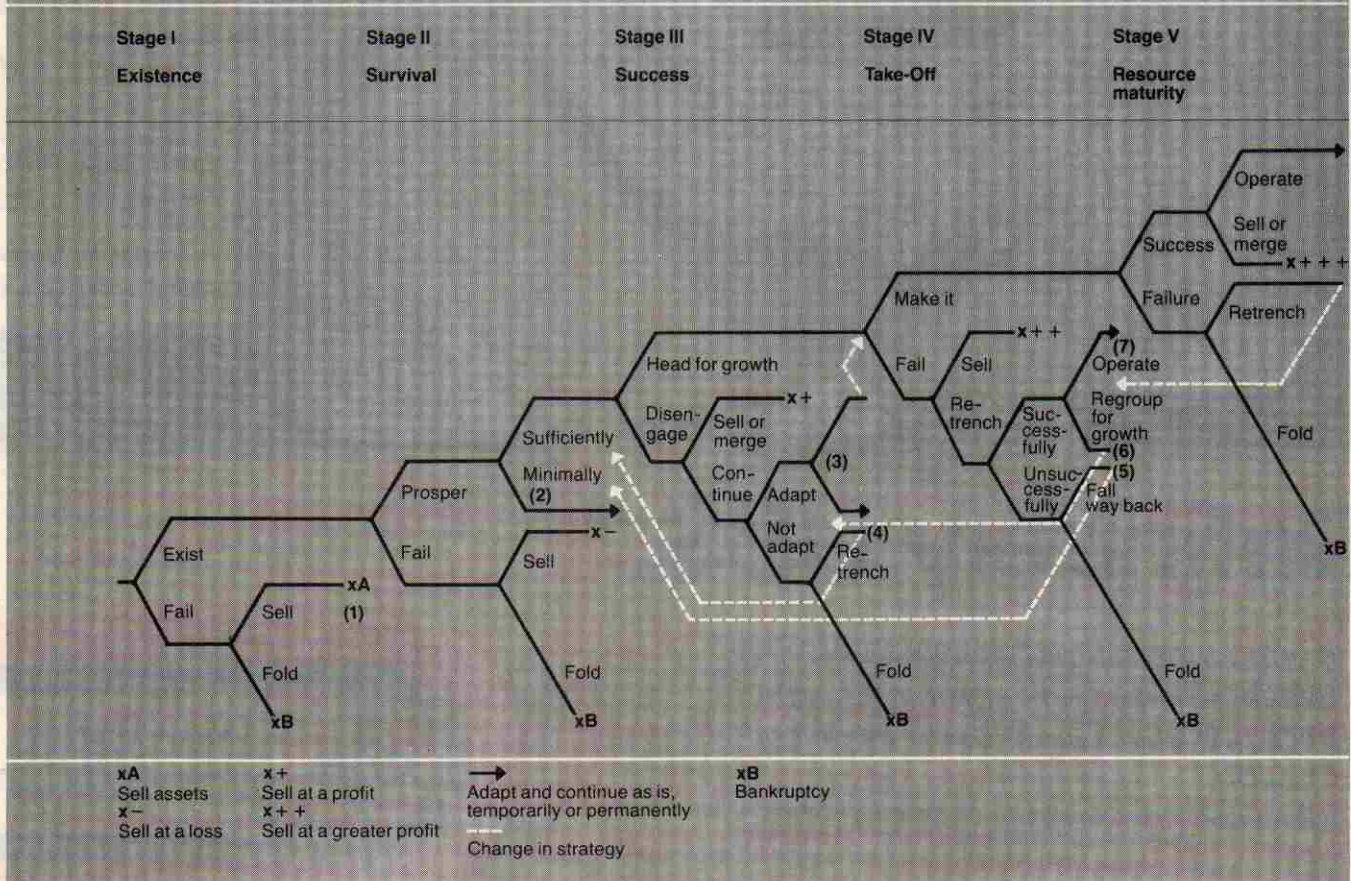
Stage I
Existence

Stage II
Survival

Stage III
Success

Stage IV
Take-Off

Stage V
Resource maturity

Exist
Fail
Sell
xA
(1)
Fold
xB

Prosper
Fail
Sell
x−
Fold
xB

Sufficiently
Minimally
(2)
Head for growth
Disengage
Sell or merge
x+
Continue
Adapt
(3)
Not adapt
(4)
Retrench
Fold
xB

Make it
Fail
Sell
x++
Retrench
Successfully
Unsuccessfully
(7)
Operate
Regroup for growth
(6)
(5)
Fall way back
Fold
xB

Success
Operate
Sell or merge
x+++
Failure
Retrench
Fold
xB

xA
Sell assets
x−
Sell at a loss

x+
Sell at a profit
x++
Sell at a greater profit

Adapt and continue as is, temporarily or permanently
Change in strategy

xB
Bankruptcy